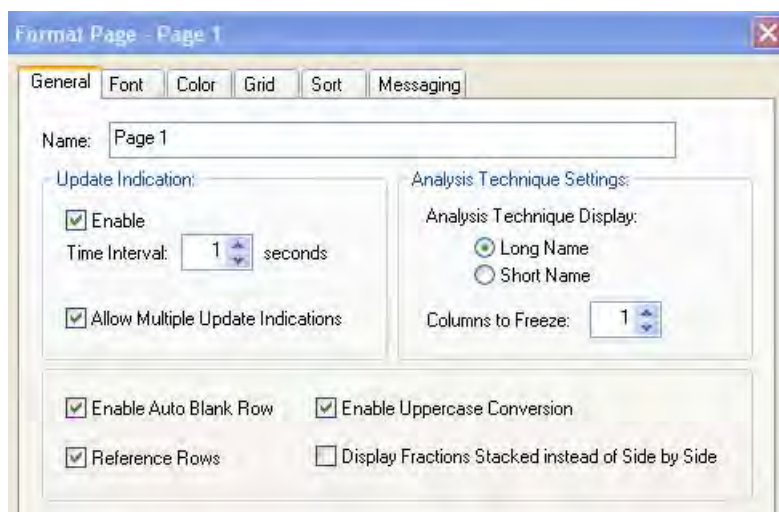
Format Page - Page 1

General Font Color Grid Sort Messaging

Name: Page 1

Update Indication:

Enable

Time Interval: 1 seconds

Allow Multiple Update Indications

Analysis Technique Settings:

Analysis Technique Display:

Long Name

Short Name

Columns to Freeze: 1

Enable Auto Blank Row

Enable Uppercase Conversion

Reference Rows

Display Fractions Stacked instead of Side by Side